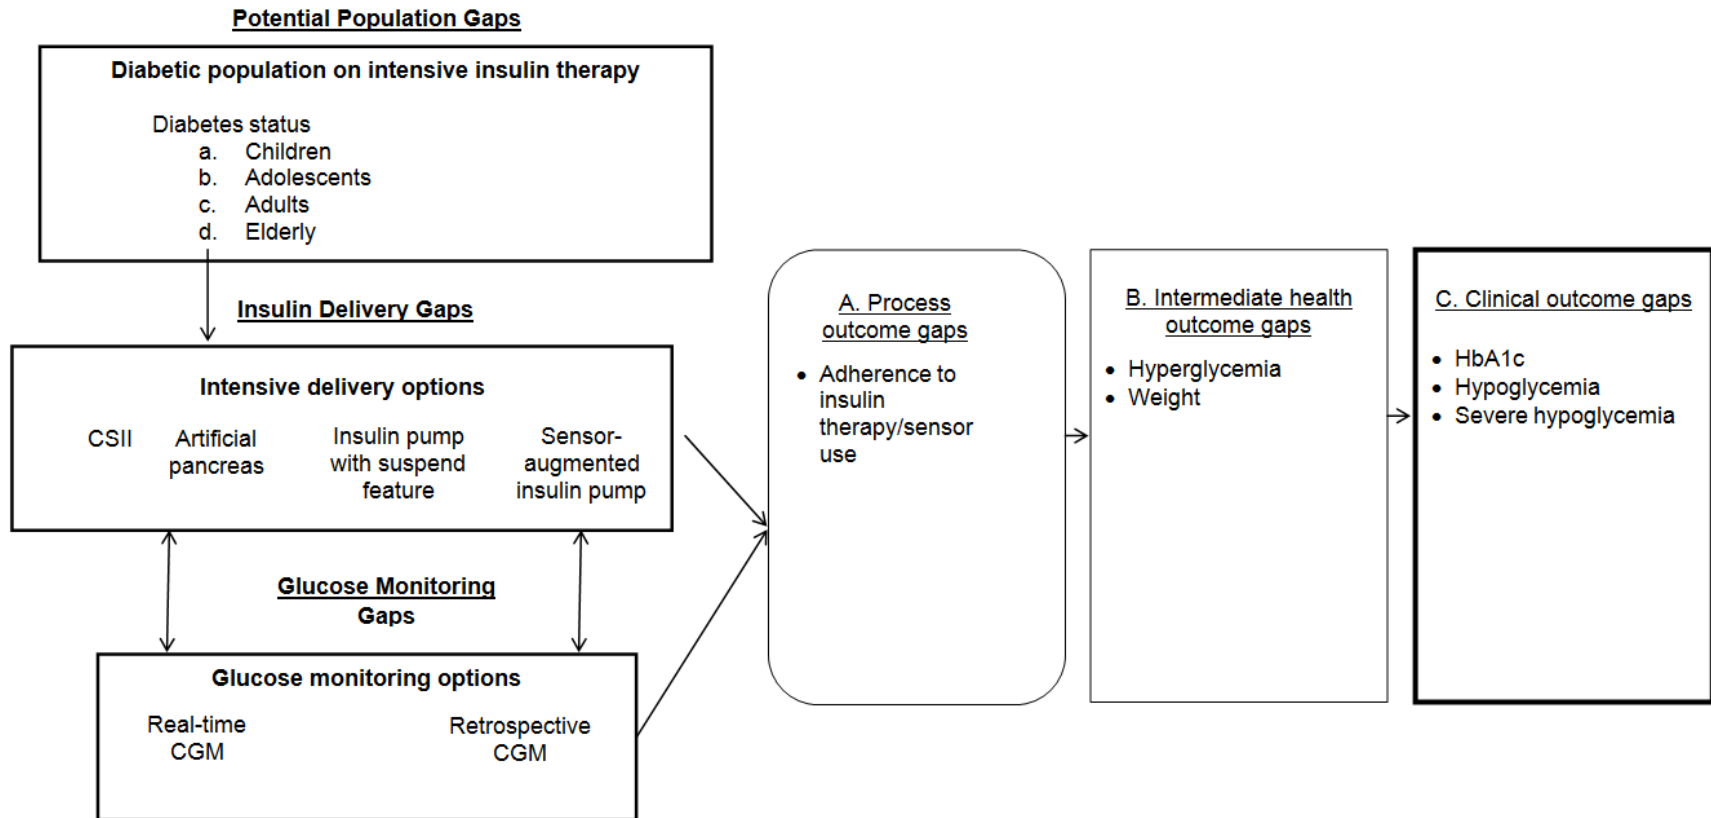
Potential Population Gaps

Diabetic population on intensive insulin therapy

Diabetes status
a. Children
b. Adolescents
c. Adults
d. Elderly

Insulin Delivery Gaps

Intensive delivery options

CSII

Artificial pancreas

Insulin pump with suspend feature

Sensor-augmented insulin pump

Glucose Monitoring Gaps

Glucose monitoring options

Real-time CGM

Retrospective CGM

A. Process outcome gaps

- Adherence to insulin therapy/sensor use

B. Intermediate health outcome gaps

- Hyperglycemia
- Weight

C. Clinical outcome gaps

- HbA1c
- Hypoglycemia
- Severe hypoglycemia